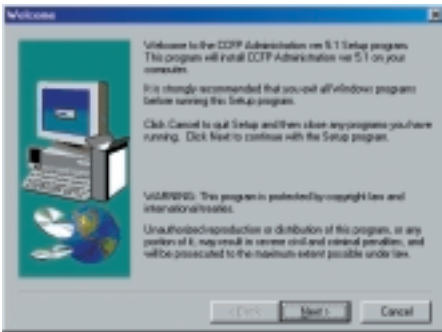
Welcome

Welcome to the CCFP Administration ver 5.1 Setup program. This program will install CCFP Administration ver 5.1 on your computer.

It is strongly recommended that you exit all Windows programs before running this Setup program.

Click Cancel to quit Setup and then close any programs you have running. Click Next to continue with the Setup program.

WARNING: This program is protected by copyright law and international treaties.

Unauthorized reproduction or distribution of this program, or any portion of it, may result in severe civil and criminal penalties, and will be prosecuted to the maximum extent possible under law.

< Back Next > Cancel